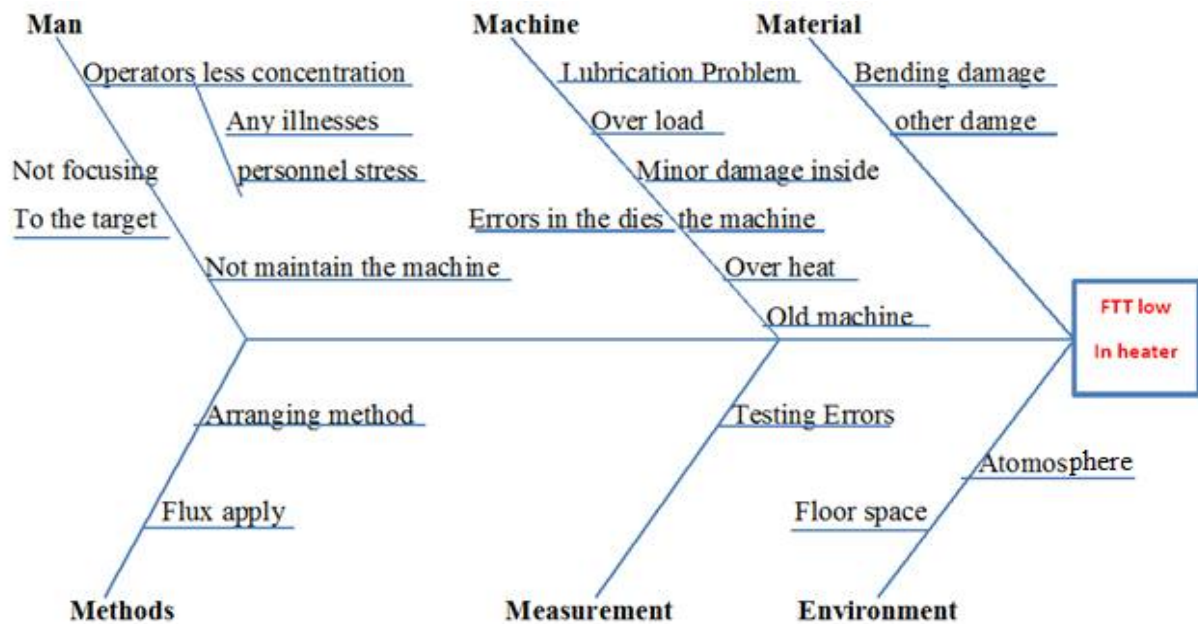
Man

Operators less concentration

Any illnesses

personnel stress

Not focusing

To the target

Not maintain the machine

Machine

Lubrication Problem

Over load

Minor damage inside

Errors in the dies

the machine

Over heat

Old machine

Material

Bending damage

other damge

FTT low

In heater

Arranging method

Flux apply

Methods

Testing Errors

Measurement

Atomosphere

Floor space

Environment